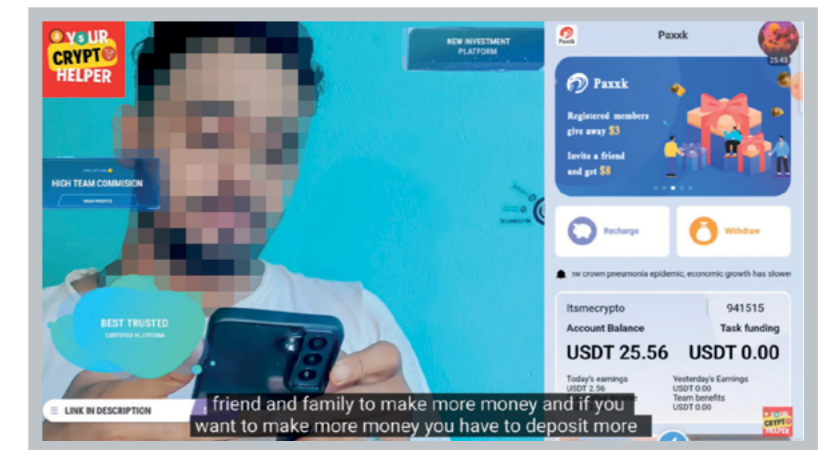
YOUR CRYPTO HELPER

NEW INVESTMENT PLATFORM

HIGH TEAM COMMISION

HIGH PROFITS

BEST TRUSTED

CERTIFIED PLATFORM

LINK IN DESCRIPTION

Paxxk

Paxxk

25:45

Registered members give away $3

Invite a friend and get $8

Recharge

Withdraw

ew crown pneumonia epidemic, economic growth has slowe

Itsmecrypto

941515

Account Balance

Task funding

USDT 25.56

USDT 0.00

Today's earnings

USDT 2.56

Yesterday's Earnings

USDT 0.00

Team benefits

USDT 0.00

friend and family to make more money and if you want to make more money you have to deposit more

CRYPTO HELPER